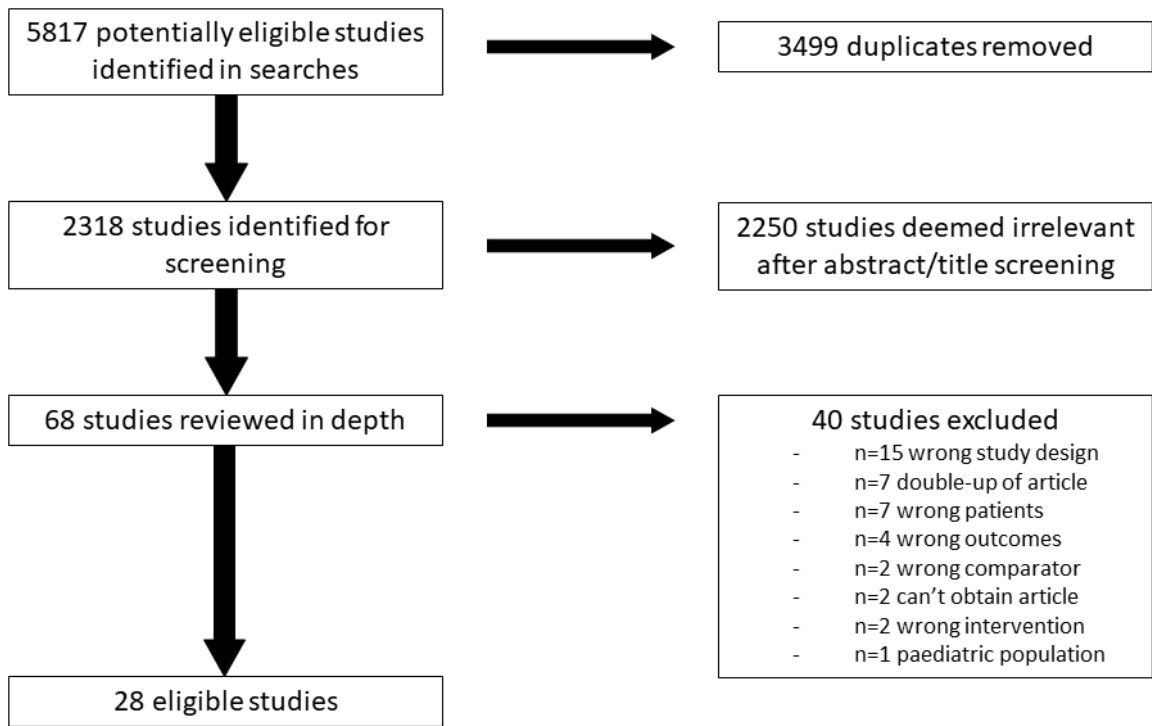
5817 potentially eligible studies identified in searches

3499 duplicates removed

2318 studies identified for screening

2250 studies deemed irrelevant after abstract/title screening

68 studies reviewed in depth

40 studies excluded
- n=15 wrong study design
- n=7 double-up of article
- n=7 wrong patients
- n=4 wrong outcomes
- n=2 wrong comparator
- n=2 can’t obtain article
- n=2 wrong intervention
- n=1 paediatric population

28 eligible studies